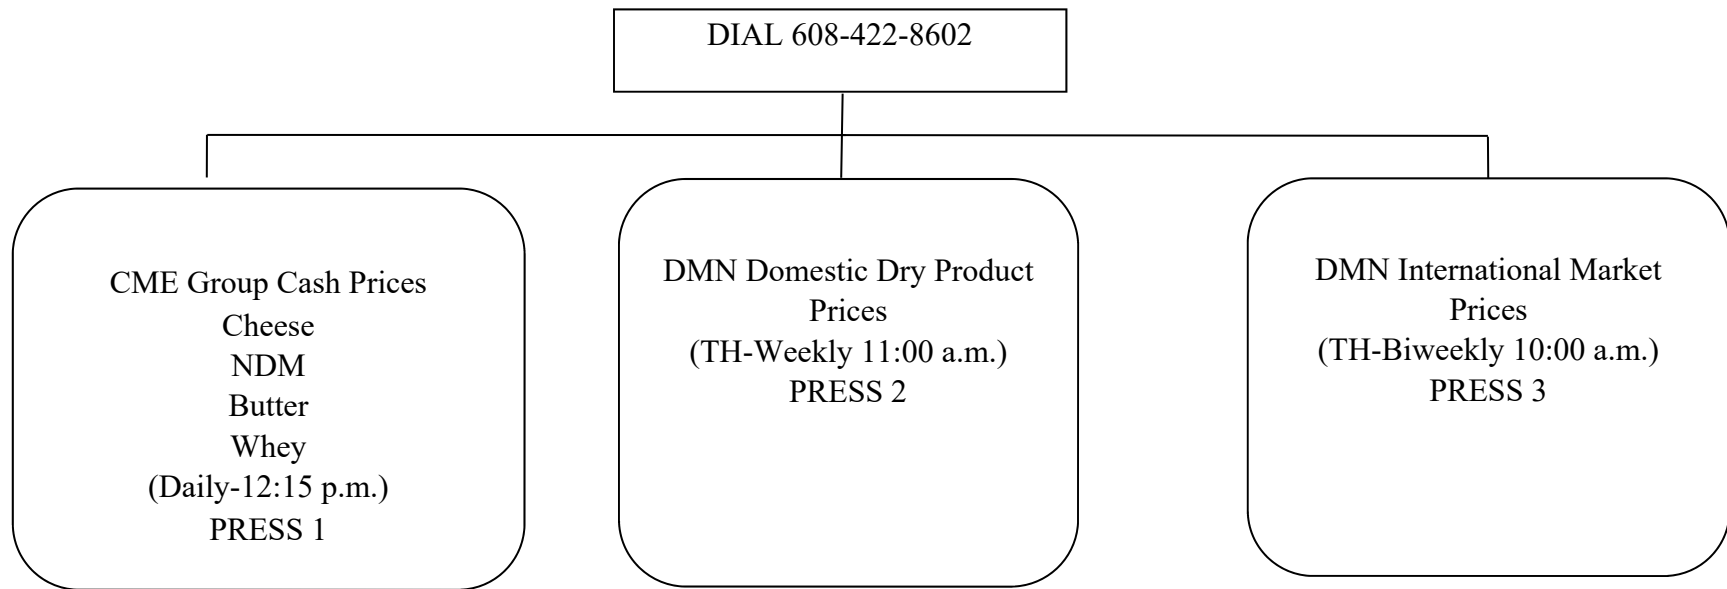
DIAL 608-422-8602

CME Group Cash Prices
Cheese
NDM
Butter
Whey
(Daily-12:15 p.m.)
PRESS 1

DMN Domestic Dry Product Prices
(TH-Weekly 11:00 a.m.)
PRESS 2

DMN International Market Prices
(TH-Biweekly 10:00 a.m.)
PRESS 3